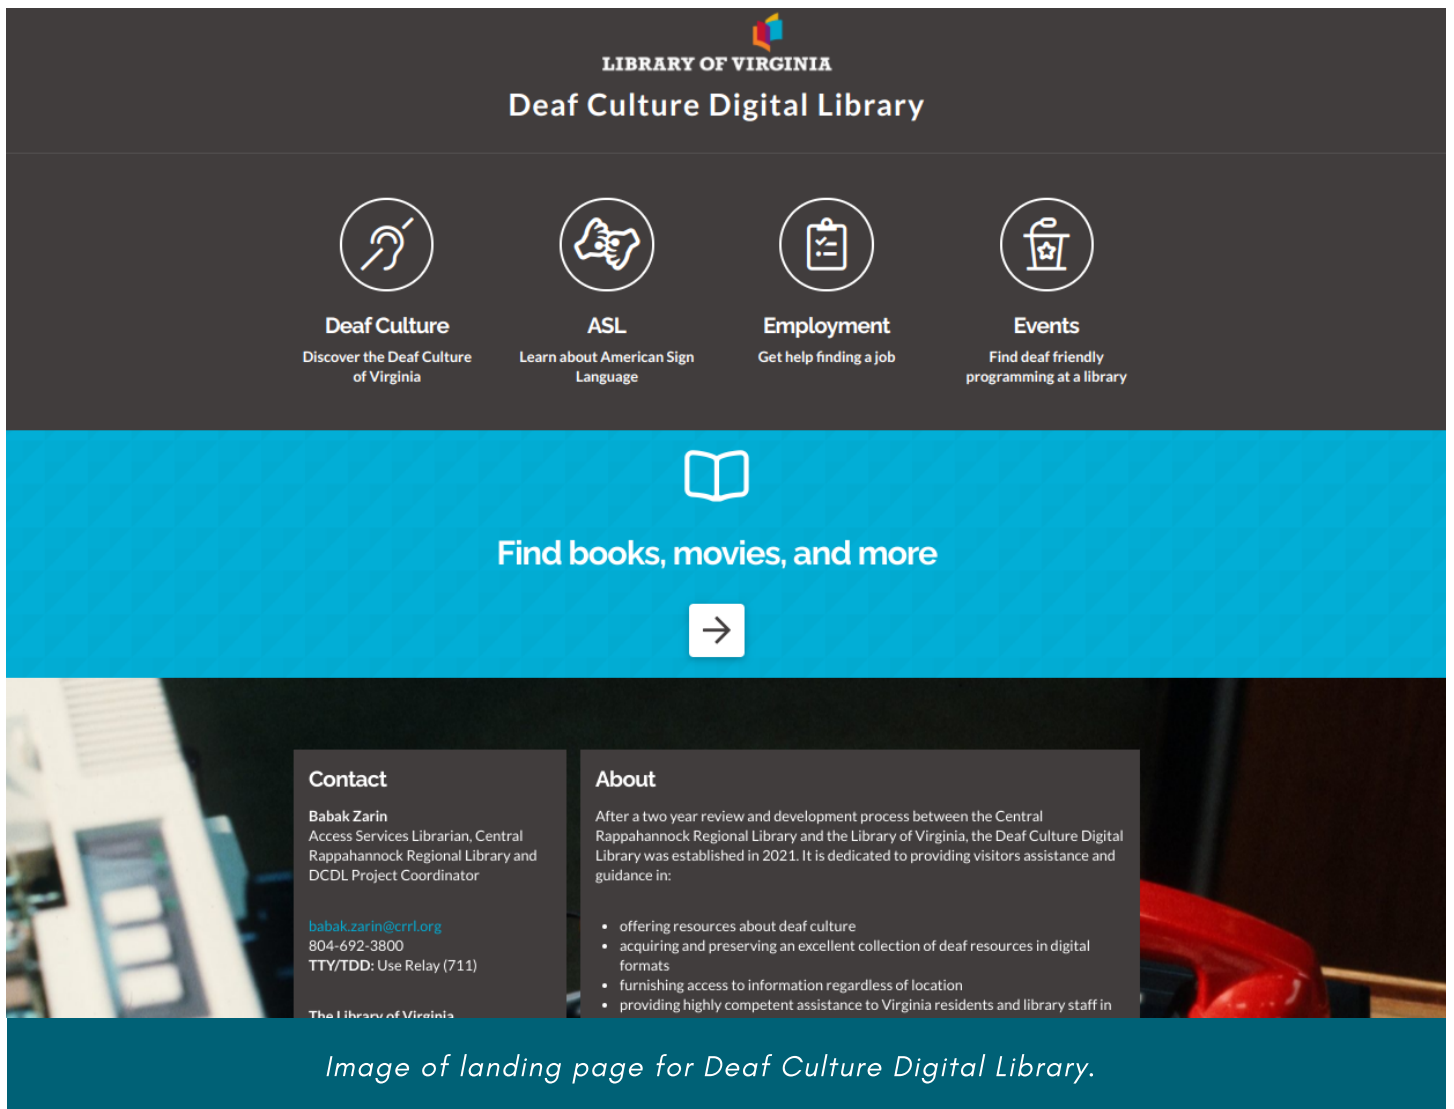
LIBRARY OF VIRGINIA
Deaf Culture Digital Library

Deaf Culture
Discover the Deaf Culture of Virginia

ASL
Learn about American Sign Language

Employment
Get help finding a job

Events
Find deaf friendly programming at a library

Find books, movies, and more

Contact

Babak Zarin
Access Services Librarian, Central Rappahannock Regional Library and DCDL Project Coordinator

babak.zarin@crrl.org
804-692-3800
TTY/TDD: Use Relay (711)

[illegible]

About

After a two year review and development process between the Central Rappahannock Regional Library and the Library of Virginia, the Deaf Culture Digital Library was established in 2021. It is dedicated to providing visitors assistance and guidance in:

- offering resources about deaf culture
- acquiring and preserving an excellent collection of deaf resources in digital formats
- furnishing access to information regardless of location
- providing highly competent assistance to Virginia residents and library staff in

Image of landing page for Deaf Culture Digital Library.